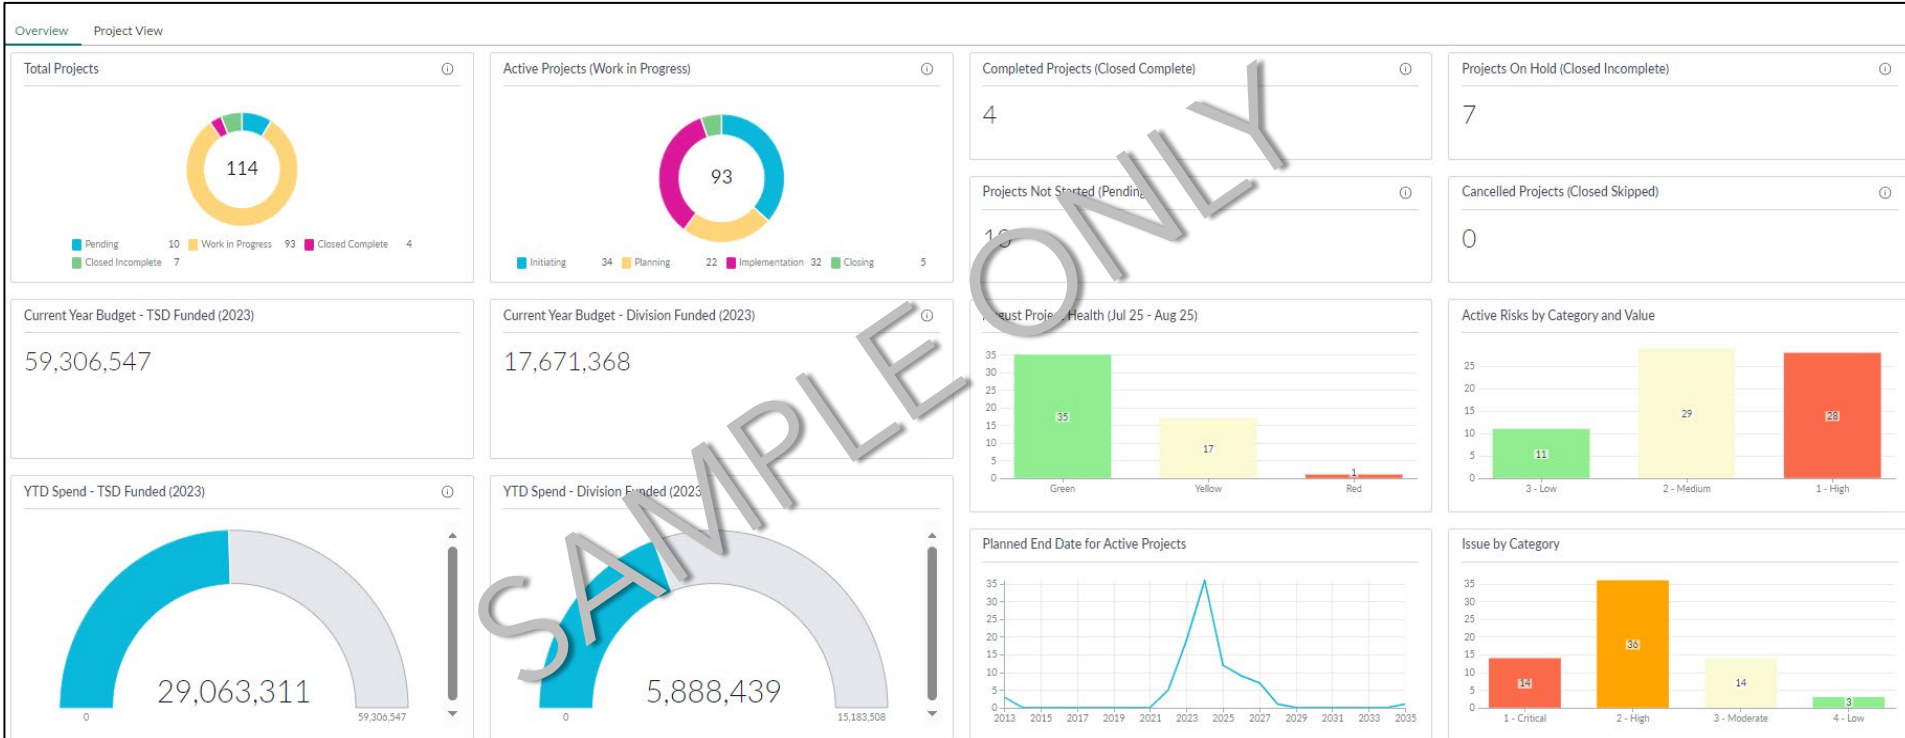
Overview
Project View

Total Projects

114

Pending 10 Work in Progress 93 Closed Complete 4
Closed Incomplete 7

Active Projects (Work in Progress)

93

Initiating 34 Planning 22 Implementation 32 Closing 5

Completed Projects (Closed Complete)

4

Projects On Hold (Closed Incomplete)

7

Projects Not Started (Pending)

1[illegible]

Cancelled Projects (Closed Skipped)

0

SAMPLE ONLY

Current Year Budget - TSD Funded (2023)

59,306,547

Current Year Budget - Division Funded (2023)

17,671,368

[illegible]ust Proje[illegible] Health (Jul 25 - Aug 25)

| | |
|---|---|
| Green | 35 |
| Yellow | 17 |
| Red | 1 |

35 30 25 20 15 10 5 0

Active Risks by Category and Value

| | |
|---|---|
| 3 - Low | 11 |
| 2 - Medium | 29 |
| 1 - High | 28 |

25 20 15 10 5 0

YTD Spend - TSD Funded (2023)

29,063,311

0 59,306,547

YTD Spend - Division F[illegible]nded (2023)

5,888,439

0 15,183,508

Planned End Date for Active Projects

35 30 25 20 15 10 5 0
2013 2015 2017 2019 2021 2023 2025 2027 2029 2031 2033 2035

Issue by Category

| | |
|---|---|
| 1 - Critical | 14 |
| 2 - High | 36 |
| 3 - Moderate | 14 |
| 4 - Low | 3 |

35 30 25 20 15 10 5 0